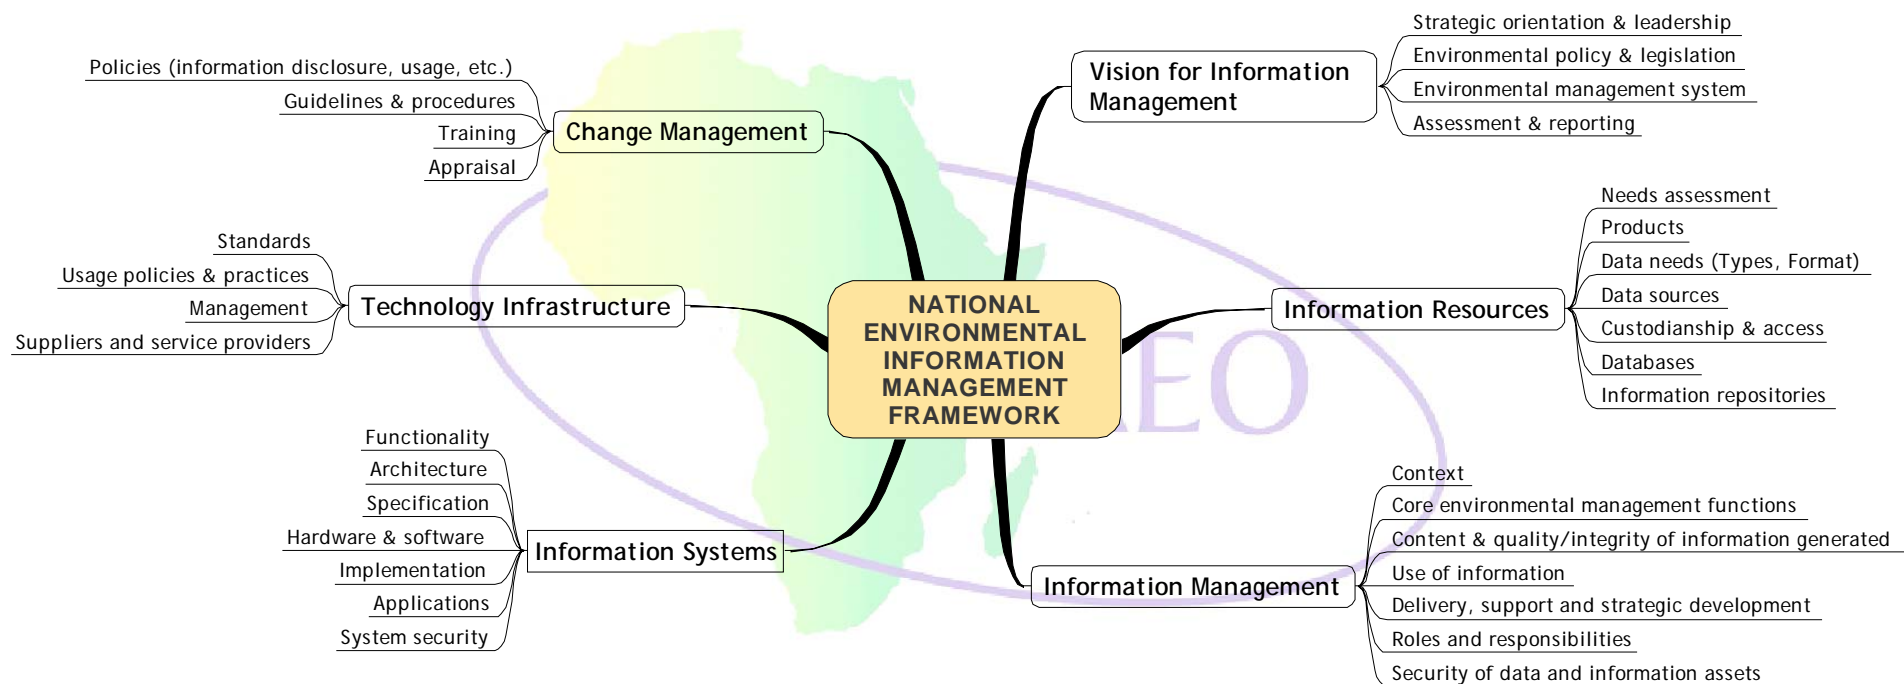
NATIONAL ENVIRONMENTAL INFORMATION MANAGEMENT FRAMEWORK

Change Management
Policies (information disclosure, usage, etc.)
Guidelines & procedures
Training
Appraisal

Vision for Information Management
Strategic orientation & leadership
Environmental policy & legislation
Environmental management system
Assessment & reporting

Technology Infrastructure
Standards
Usage policies & practices
Management
Suppliers and service providers

Information Resources
Needs assessment
Products
Data needs (Types, Format)
Data sources
Custodianship & access
Databases
Information repositories

Information Systems
Functionality
Architecture
Specification
Hardware & software
Implementation
Applications
System security

Information Management
Context
Core environmental management functions
Content & quality/integrity of information generated
Use of information
Delivery, support and strategic development
Roles and responsibilities
Security of data and information assets

AEO